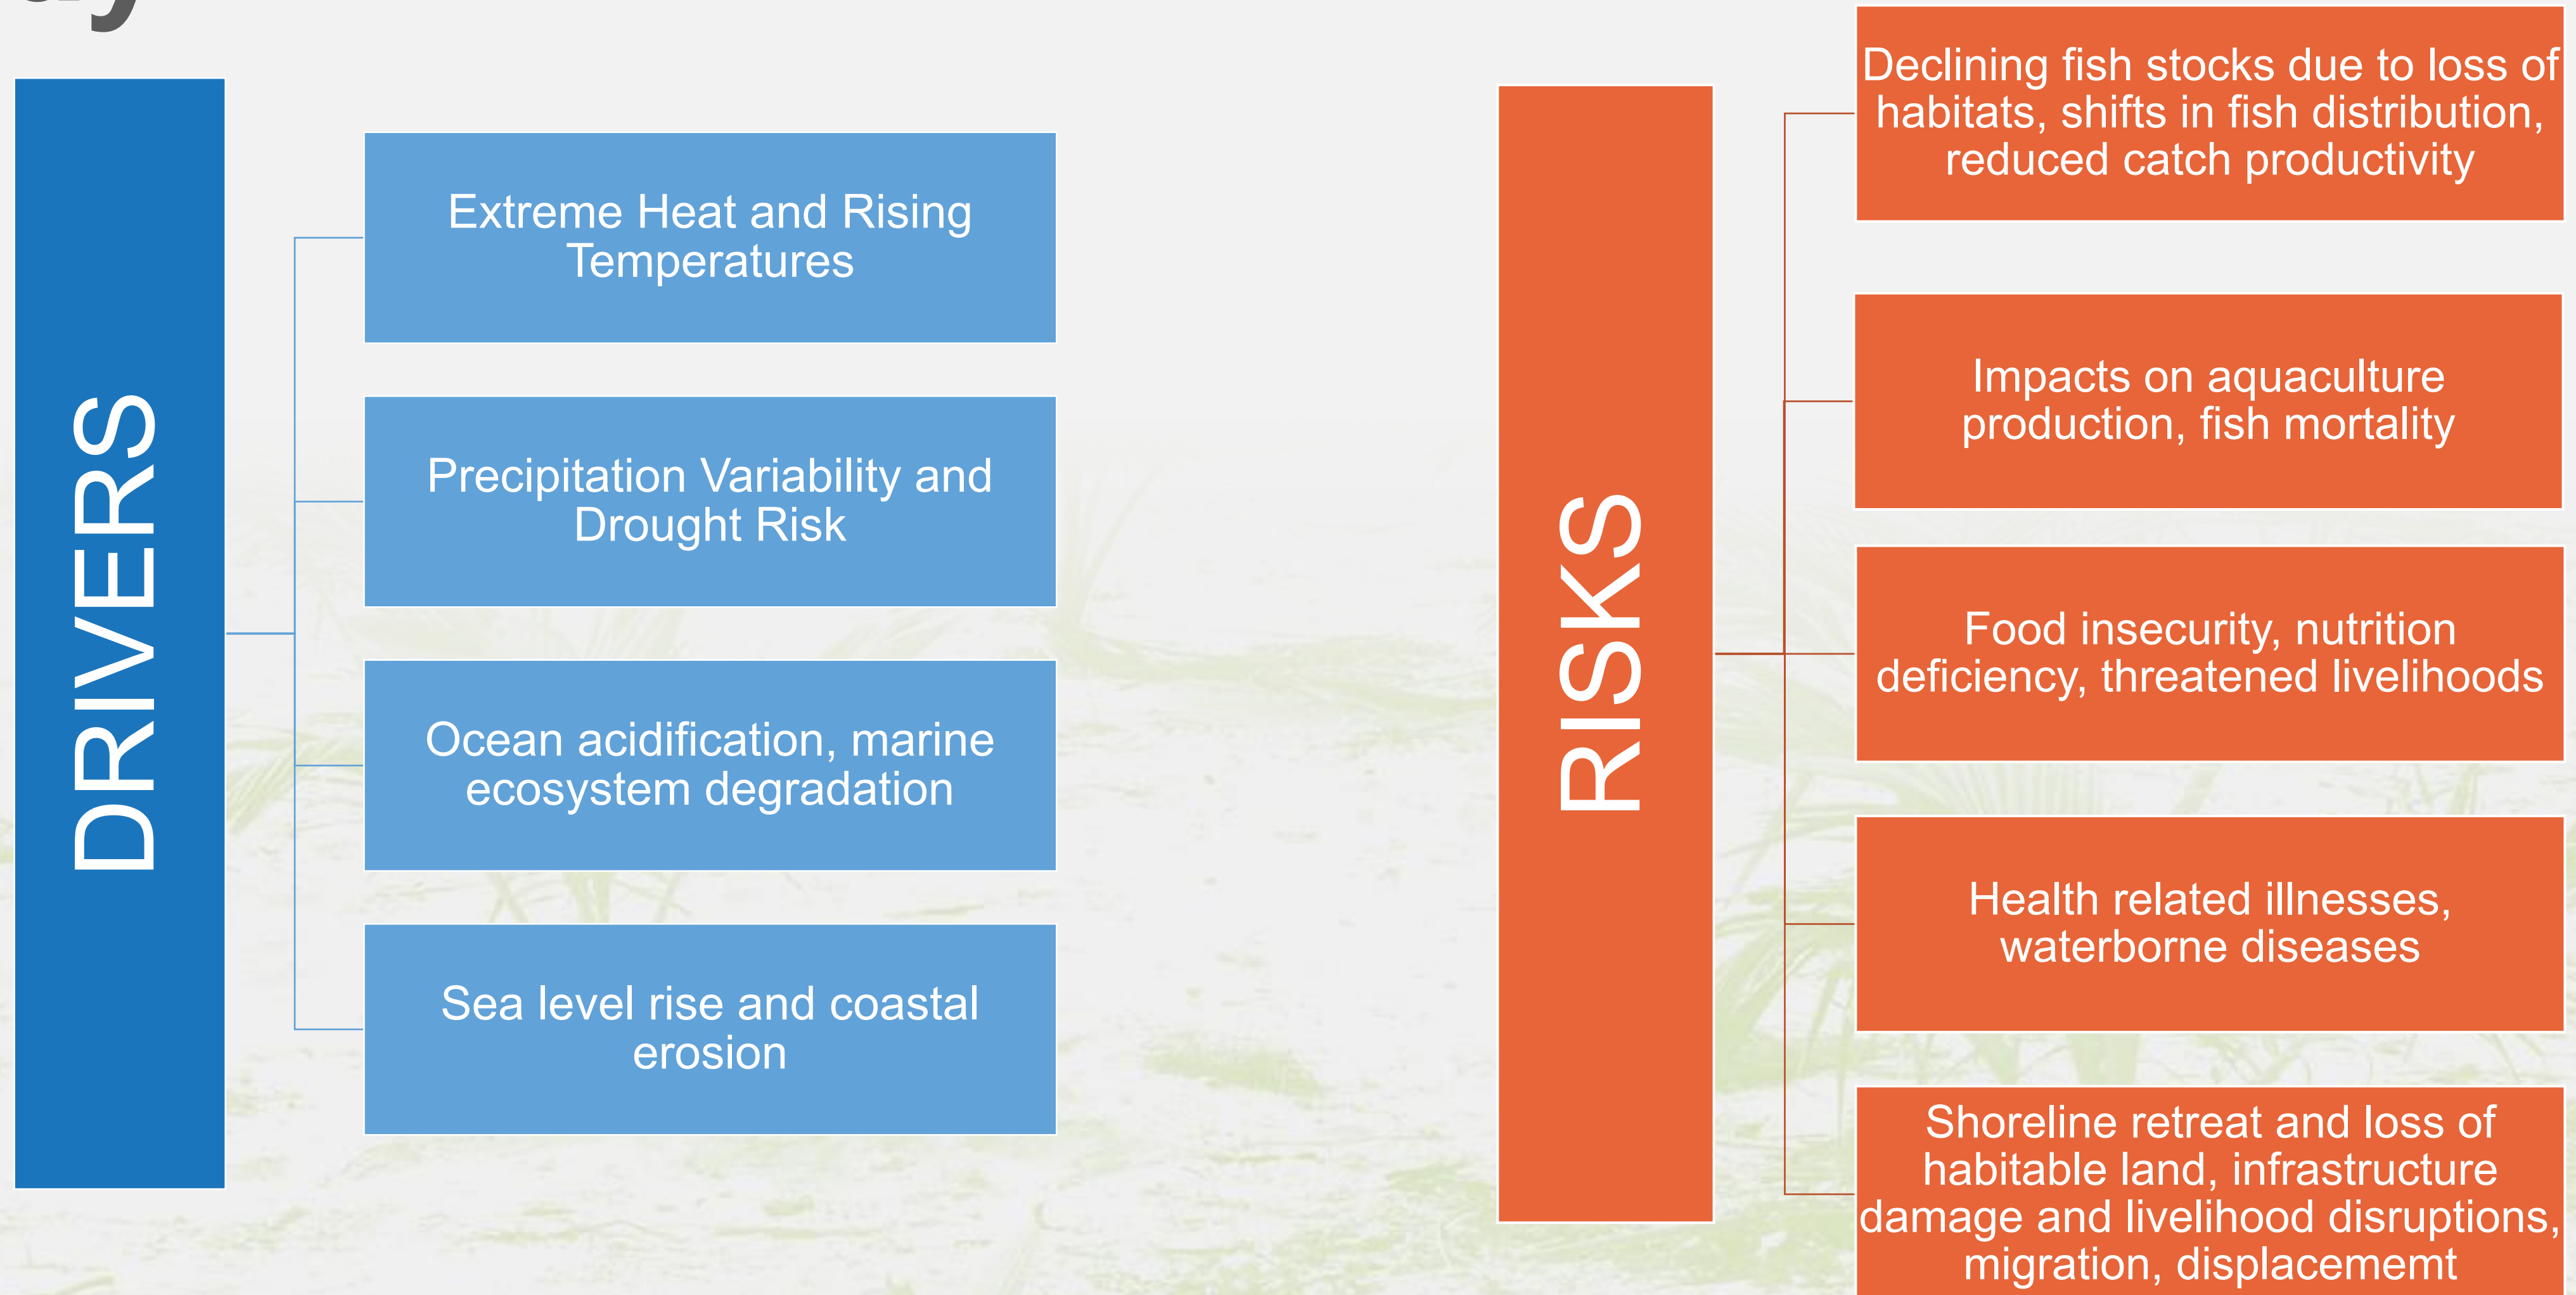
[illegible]

DRIVERS

Extreme Heat and Rising Temperatures

Precipitation Variability and Drought Risk

Ocean acidification, marine ecosystem degradation

Sea level rise and coastal erosion

RISKS

Declining fish stocks due to loss of habitats, shifts in fish distribution, reduced catch productivity

Impacts on aquaculture production, fish mortality

Food insecurity, nutrition deficiency, threatened livelihoods

Health related illnesses, waterborne diseases

Shoreline retreat and loss of habitable land, infrastructure damage and livelihood disruptions, migration, displacememt